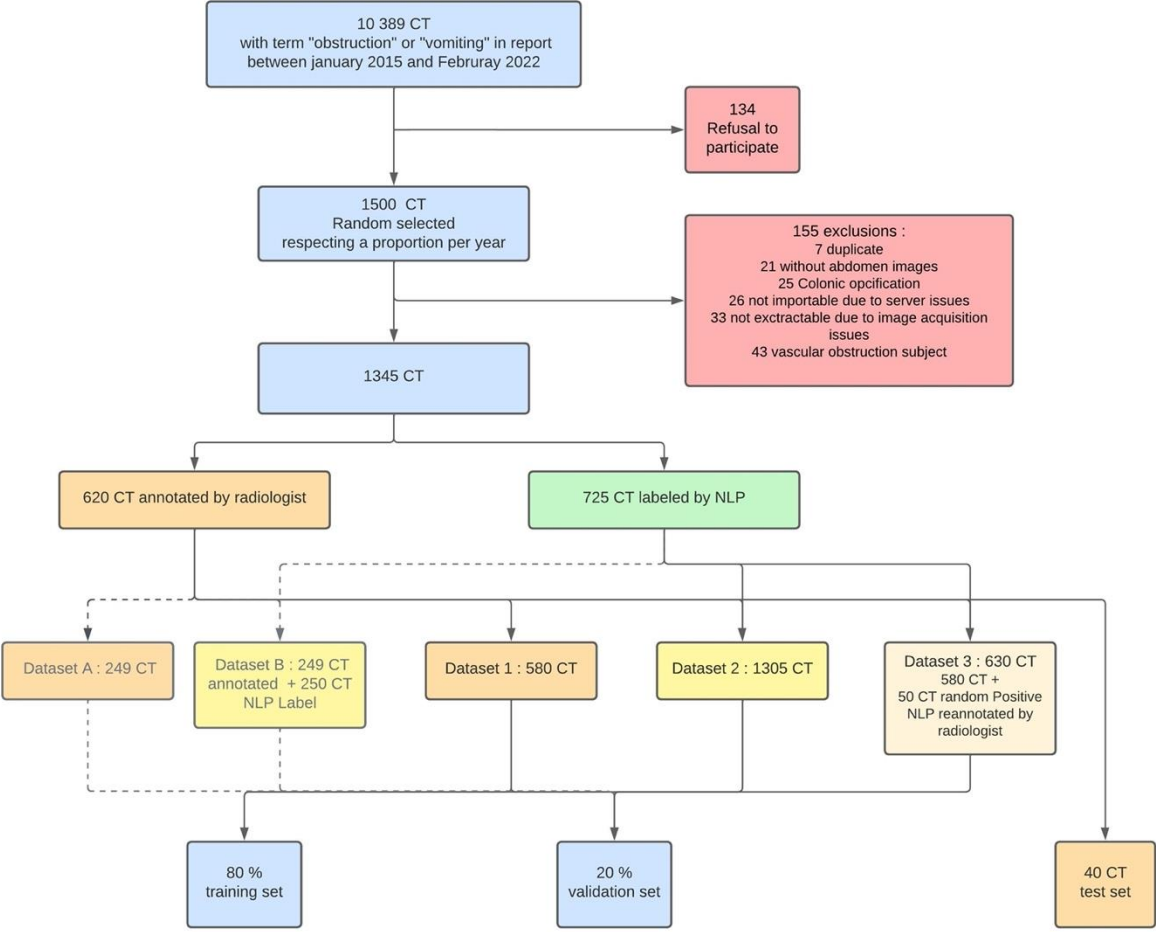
10 389 CT
with term "obstruction" or "vomiting" in report
between january 2015 and Februray 2022

134
Refusal to
participate

1500 CT
Random selected
respecting a proportion per year

155 exclusions :
7 duplicate
21 without abdomen images
25 Colonic opcification
26 not importable due to server issues
33 not exctractable due to image acquisition issues
43 vascular obstruction subject

1345 CT

620 CT annotated by radiologist

725 CT labeled by NLP

Dataset A : 249 CT

Dataset B : 249 CT annotated + 250 CT NLP Label

Dataset 1 : 580 CT

Dataset 2 : 1305 CT

Dataset 3 : 630 CT
580 CT +
50 CT random Positive NLP reannotated by radiologist

80 %
training set

20 %
validation set

40 CT
test set